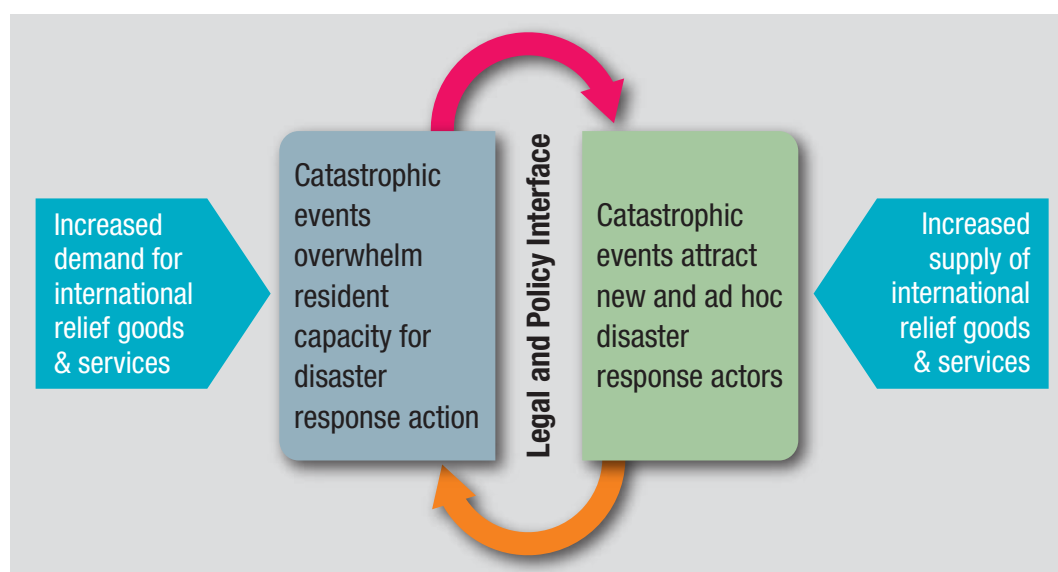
Increased demand for international relief goods & services

Catastrophic events overwhelm resident capacity for disaster response action

Legal and Policy Interface

Catastrophic events attract new and ad hoc disaster response actors

Increased supply of international relief goods & services